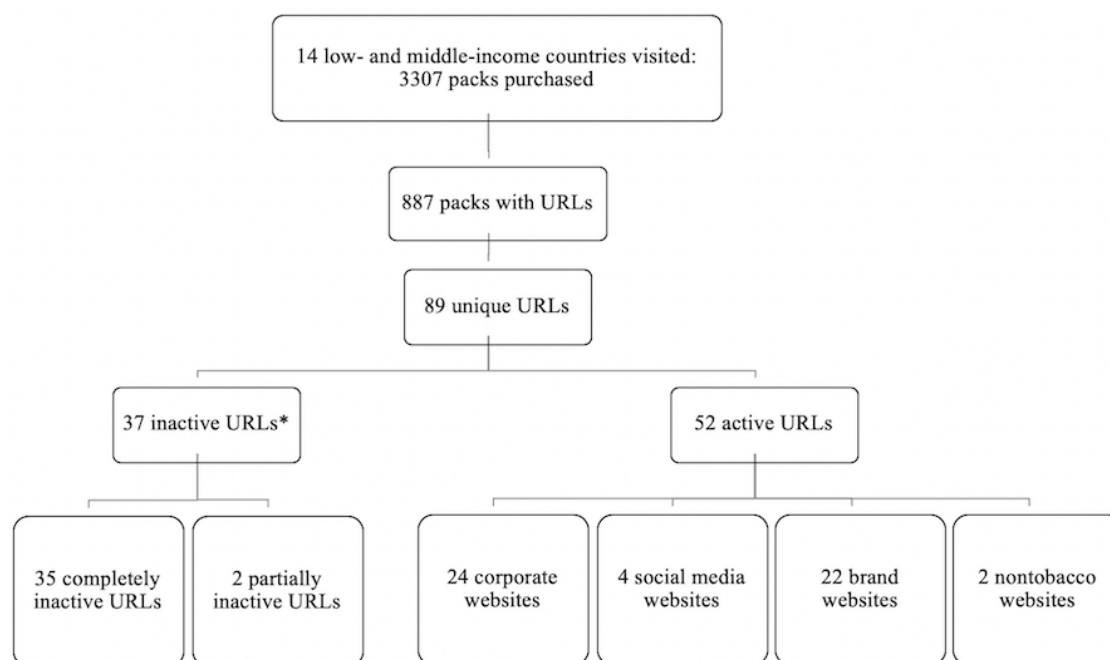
14 low- and middle-income countries visited: 3307 packs purchased

887 packs with URLs

89 unique URLs

37 inactive URLs*

52 active URLs

35 completely inactive URLs

2 partially inactive URLs

24 corporate websites

4 social media websites

22 brand websites

2 nontobacco websites